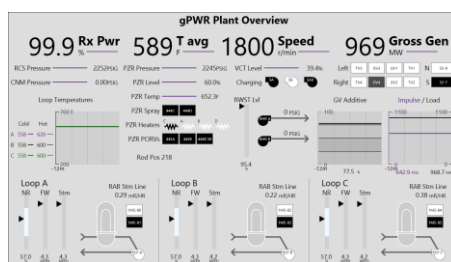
gPWR Plant Overview

99.9 % Rx Pwr
589 F T avg
1800 r/min Speed
969 MW Gross Gen

RCS Pressure 2252PSIG
CNM Pressure 0.00PSIG

PZR Pressure 2245PSIG
PZR Level 60.0%
PZR Temp 652.3F
PZR Spray
PZR Heaters
PZR PORVs
Rod Pos 218

VCT Level 39.4%
Charging

Left
Right
N
S

Loop Temperatures
Cold Hot
A 550 600
B 550 600
C 550 600

RWST Lvl
0 PSIG
0 PSIG
95.4

GV Additive

Impulse / Load

Loop A
NR FW Stm
RAB Stm Line
0.29 mR/HR
57.0 4.3 4.3

Loop B
NR FW Stm
RAB Stm Line
0.22 mR/HR
57.0 4.3 4.3

Loop C
NR FW Stm
RAB Stm Line
0.18 mR/HR
57.0 4.3 4.3